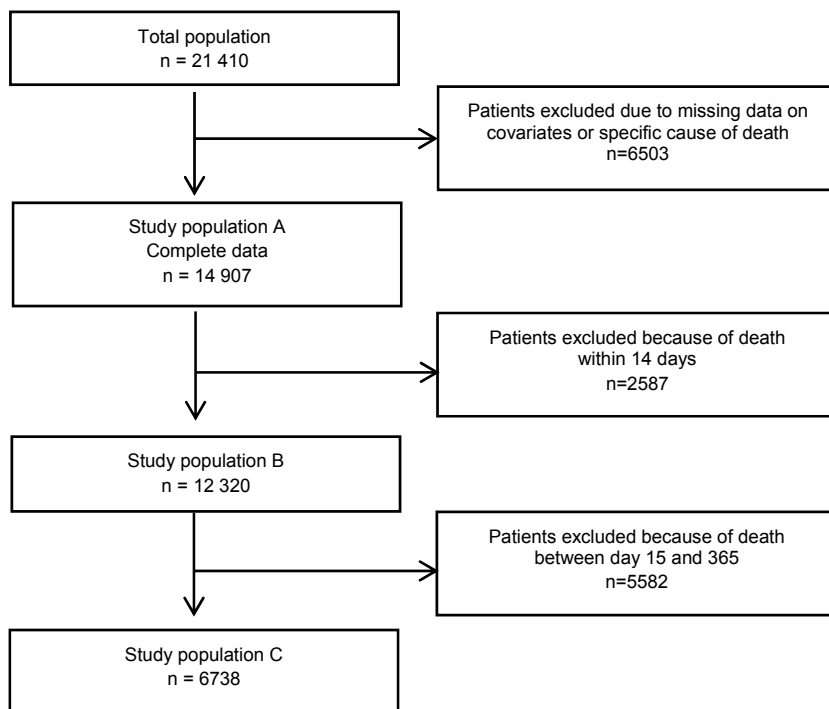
Total population
n = 21 410

Patients excluded due to missing data on covariates or specific cause of death
n=6503

Study population A
Complete data
n = 14 907

Patients excluded because of death within 14 days
n=2587

Study population B
n = 12 320

Patients excluded because of death between day 15 and 365
n=5582

Study population C
n = 6738